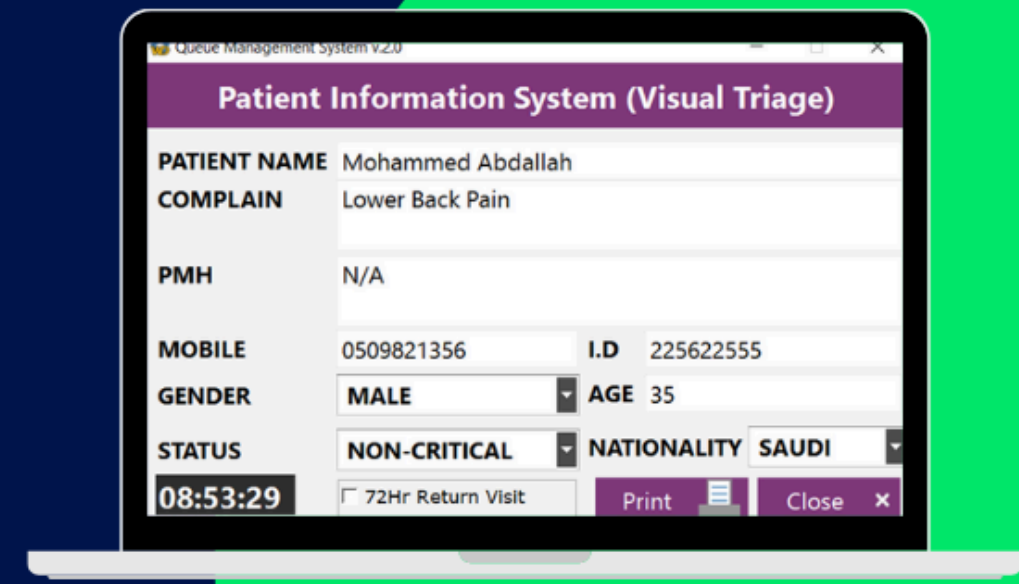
Queue Management System v.2.0

Patient Information System (Visual Triage)

PATIENT NAME Mohammed Abdallah

COMPLAIN Lower Back Pain

PMH N/A

MOBILE 0509821356 I.D 225622555

GENDER MALE AGE 35

STATUS NON-CRITICAL NATIONALITY SAUDI

08:53:29 72Hr Return Visit Print Close ×